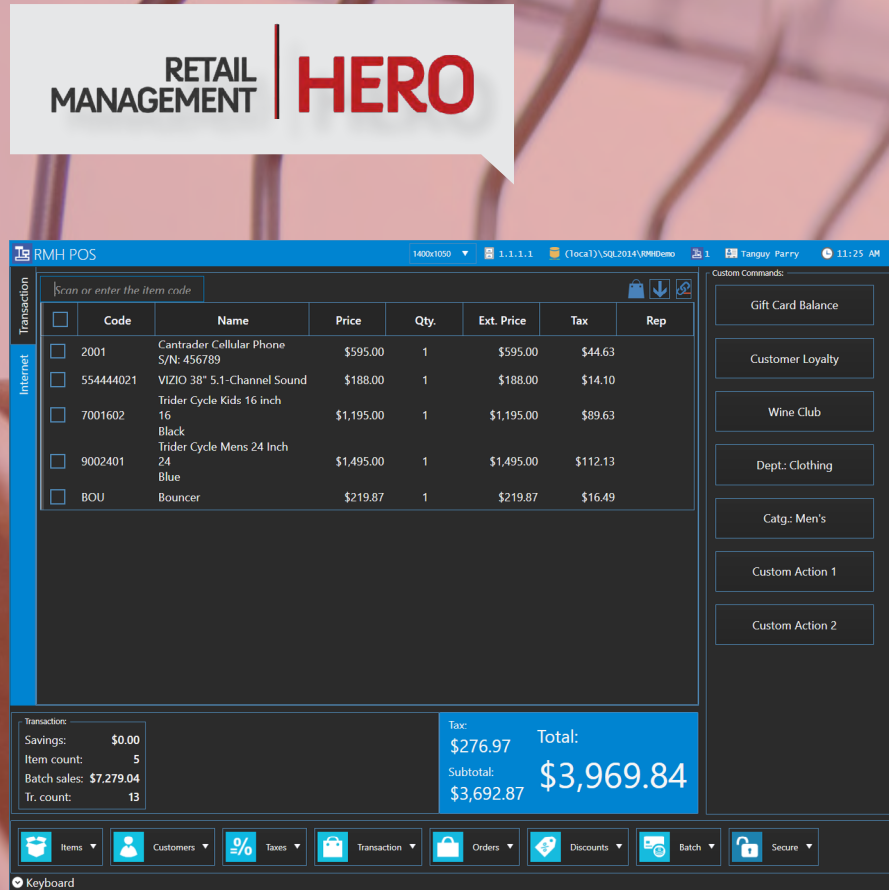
RETAIL MANAGEMENT HERO

RMH POS
1400x1050
1.1.1.1
(local)\SQL2014\RMHDemo
1
Tanguy Parry
11:25 AM

Transaction
Internet

Scan or enter the item code

| | Code | Name | Price | Qty. | Ext. Price | Tax | Rep |
|---|---|---|---|---|---|---|---|
| | 2001 | Cantrader Cellular Phone S/N: 456789 | \$595.00 | 1 | \$595.00 | \$44.63 | |
| | 554444021 | VIZIO 38" 5.1-Channel Sound | \$188.00 | 1 | \$188.00 | \$14.10 | |
| | 7001602 | Trider Cycle Kids 16 inch 16 Black | \$1,195.00 | 1 | \$1,195.00 | \$89.63 | |
| | 9002401 | Trider Cycle Mens 24 Inch 24 Blue | \$1,495.00 | 1 | \$1,495.00 | \$112.13 | |
| | BOU | Bouncer | \$219.87 | 1 | \$219.87 | \$16.49 | |

Custom Commands:
Gift Card Balance
Customer Loyalty
Wine Club
Dept.: Clothing
Catg.: Men's
Custom Action 1
Custom Action 2

Transaction:
Savings: \$0.00
Item count: 5
Batch sales: \$7,279.04
Tr. count: 13

Tax:
\$276.97
Subtotal:
\$3,692.87
Total:
\$3,969.84

Items
Customers
Taxes
Transaction
Orders
Discounts
Batch
Secure

Keyboard